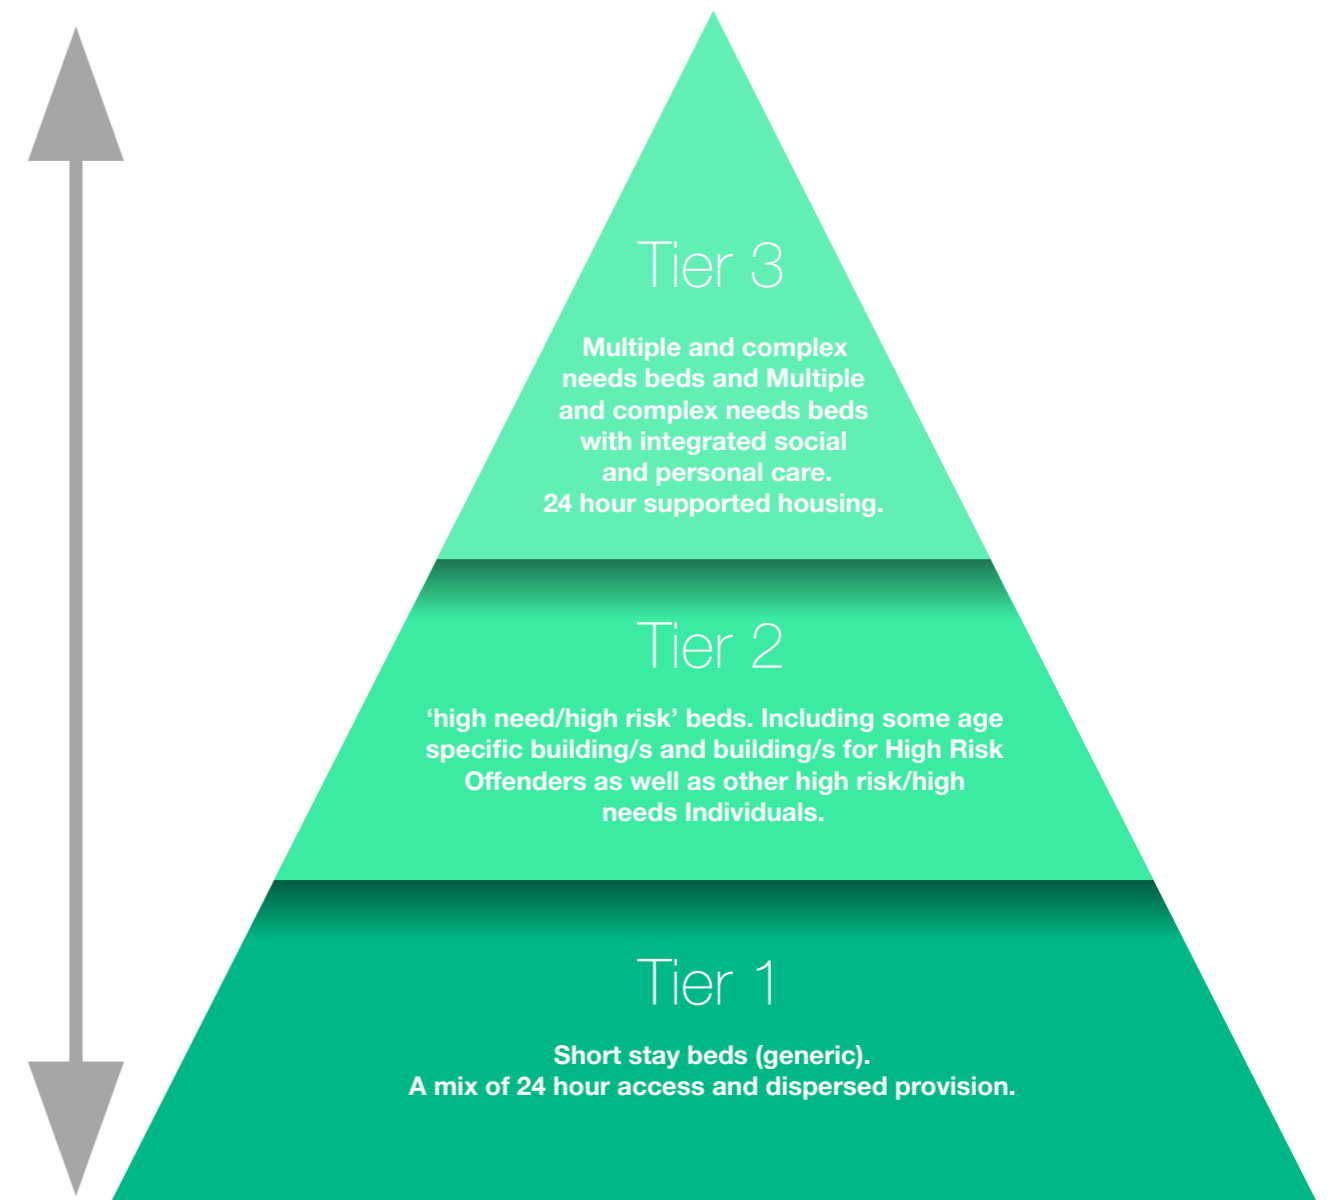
Tier 3

Multiple and complex needs beds and Multiple and complex needs beds with integrated social and personal care.
24 hour supported housing.

Tier 2

‘high need/high risk’ beds. Including some age specific building/s and building/s for High Risk Offenders as well as other high risk/high needs Individuals.

Tier 1

Short stay beds (generic).
A mix of 24 hour access and dispersed provision.